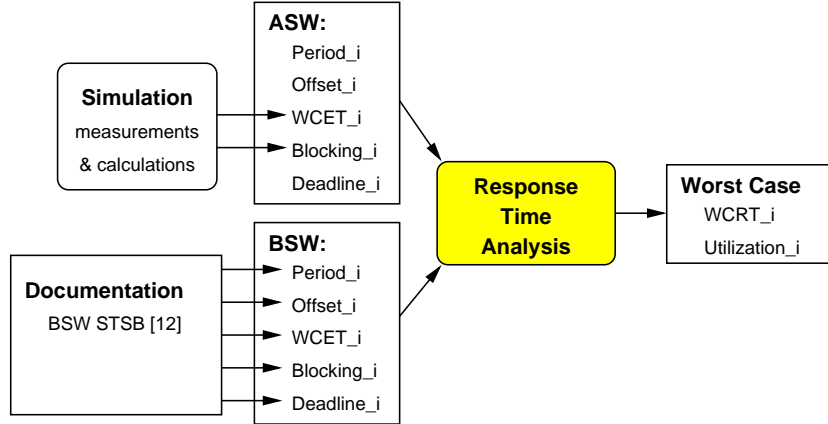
Simulation
measurements
& calculations

ASW:
Period_i
Offset_i
WCET_i
Blocking_i
Deadline_i

Documentation
BSW STSB [12]

BSW:
Period_i
Offset_i
WCET_i
Blocking_i
Deadline_i

Response
Time
Analysis

Worst Case
WCRT_i
Utilization_i